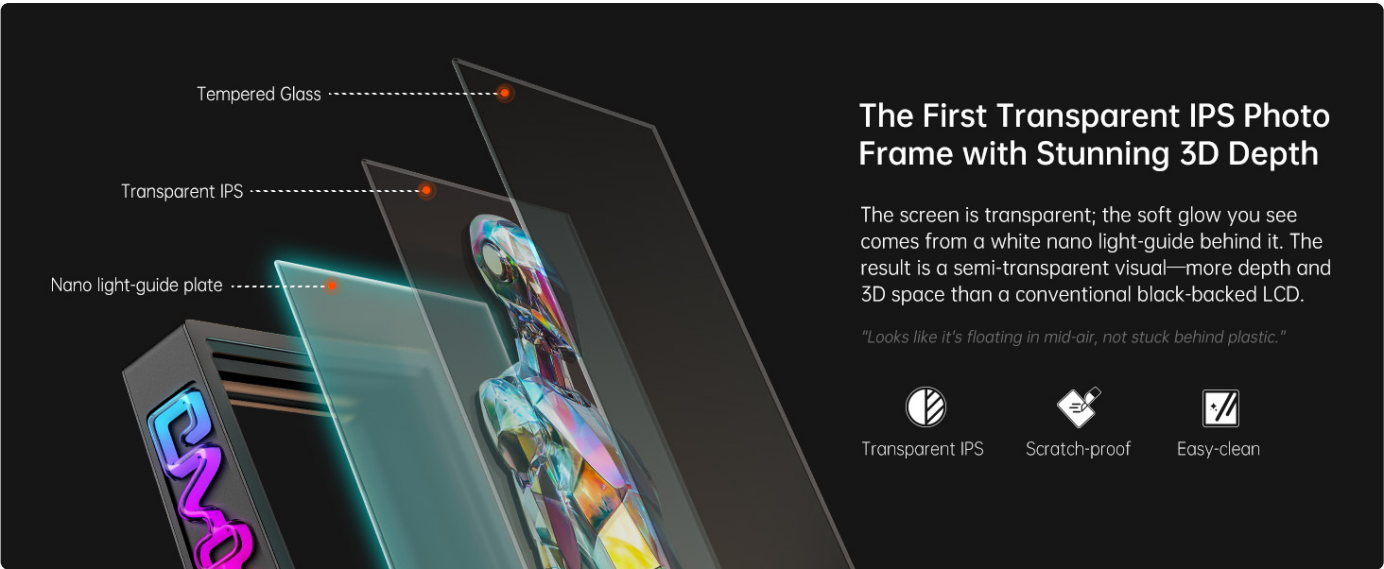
Tempered Glass

Transparent IPS

Nano light-guide plate

The First Transparent IPS Photo Frame with Stunning 3D Depth

The screen is transparent; the soft glow you see comes from a white nano light-guide behind it. The result is a semi-transparent visual—more depth and 3D space than a conventional black-backed LCD.

"Looks like it's floating in mid-air, not stuck behind plastic."

Transparent IPS

Scratch-proof

Easy-clean